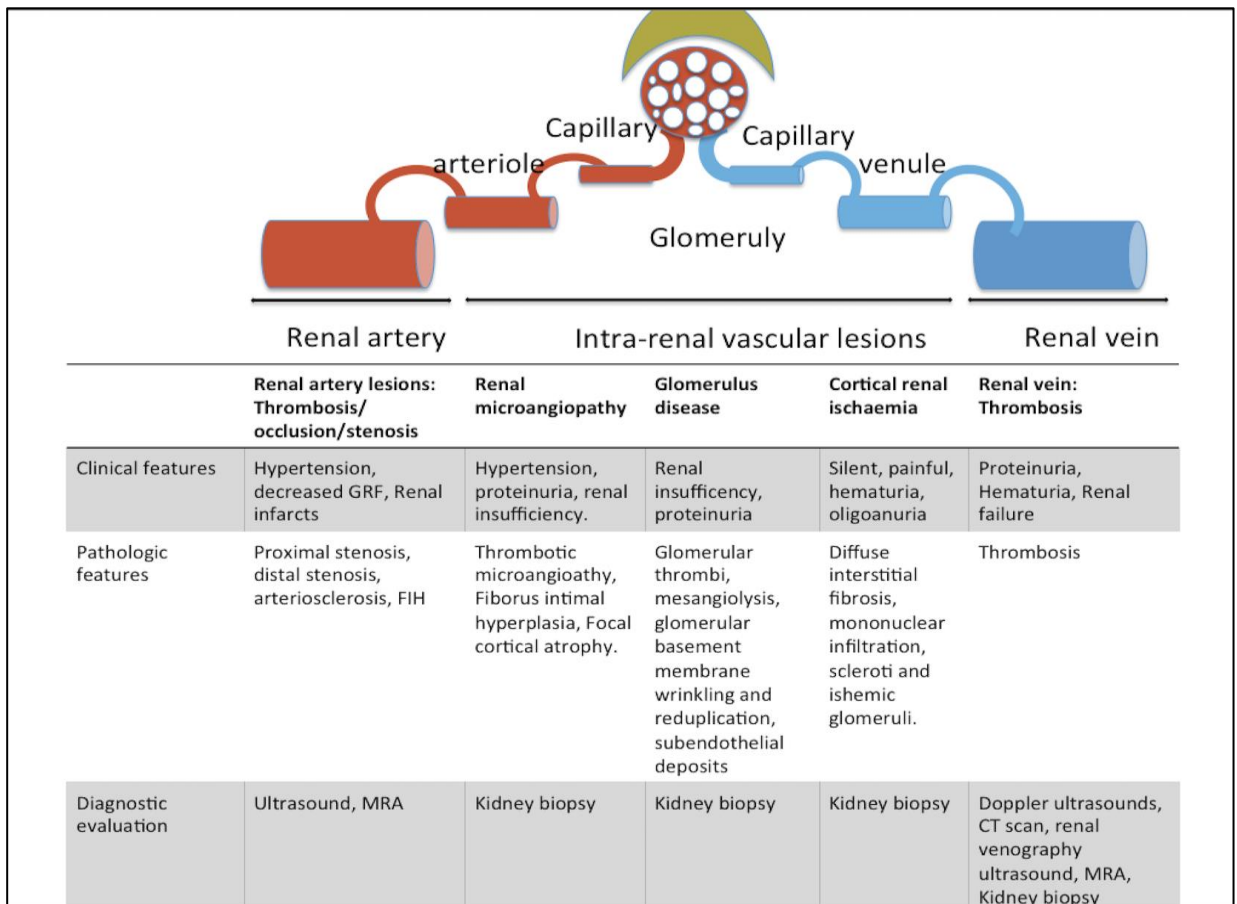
Capillary
Capillary
arteriole
venule
Glomeruly

Renal artery
Intra-renal vascular lesions
Renal vein

| | Renal artery lesions: Thrombosis/ occlusion/stenosis | Renal microangiopathy | Glomerulus disease | Cortical renal ischaemia | Renal vein: Thrombosis |
|---|---|---|---|---|---|
| Clinical features | Hypertension, decreased GRF, Renal infarcts | Hypertension, proteinuria, renal insufficiency. | Renal insufficency, proteinuria | Silent, painful, hematuria, oligoanuria | Proteinuria, Hematuria, Renal failure |
| Pathologic features | Proximal stenosis, distal stenosis, arteriosclerosis, FIH | Thrombotic microangioathy, Fiborus intimal hyperplasia, Focal cortical atrophy. | Glomerular thrombi, mesangiolysis, glomerular basement membrane wrinkling and reduplication, subendothelial deposits | Diffuse interstitial fibrosis, mononuclear infiltration, scleroti and ishemic glomeruli. | Thrombosis |
| Diagnostic evaluation | Ultrasound, MRA | Kidney biopsy | Kidney biopsy | Kidney biopsy | Doppler ultrasounds, CT scan, renal venography ultrasound, MRA, Kidney biopsy |